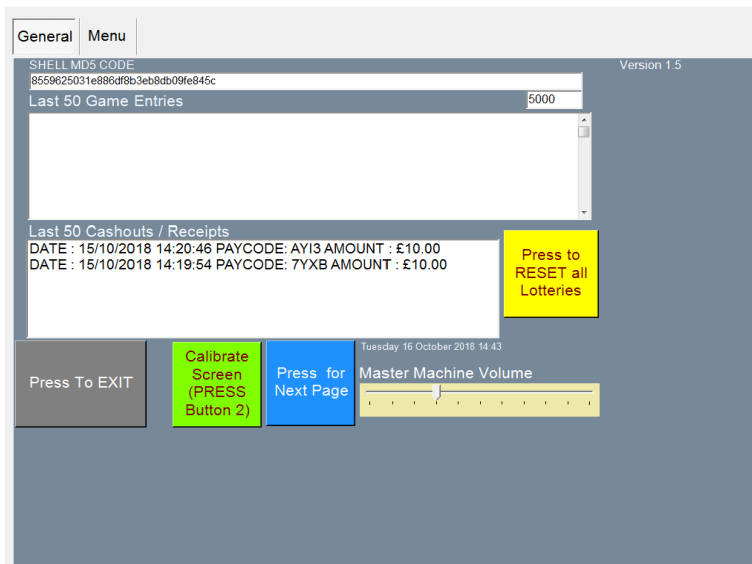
General
Menu

SHELL MD5 CODE
8559625031e886df8b3eb8db09fe845c
Version 1.5

Last 50 Game Entries
5000

Last 50 Cashouts / Receipts
DATE : 15/10/2018 14:20:46 PAYCODE: AYI3 AMOUNT : £10.00
DATE : 15/10/2018 14:19:54 PAYCODE: 7YXB AMOUNT : £10.00

Press to RESET all Lotteries

Tuesday 16 October 2018 14:43

Press To EXIT

Calibrate Screen (PRESS Button 2)

Press for Next Page

Master Machine Volume